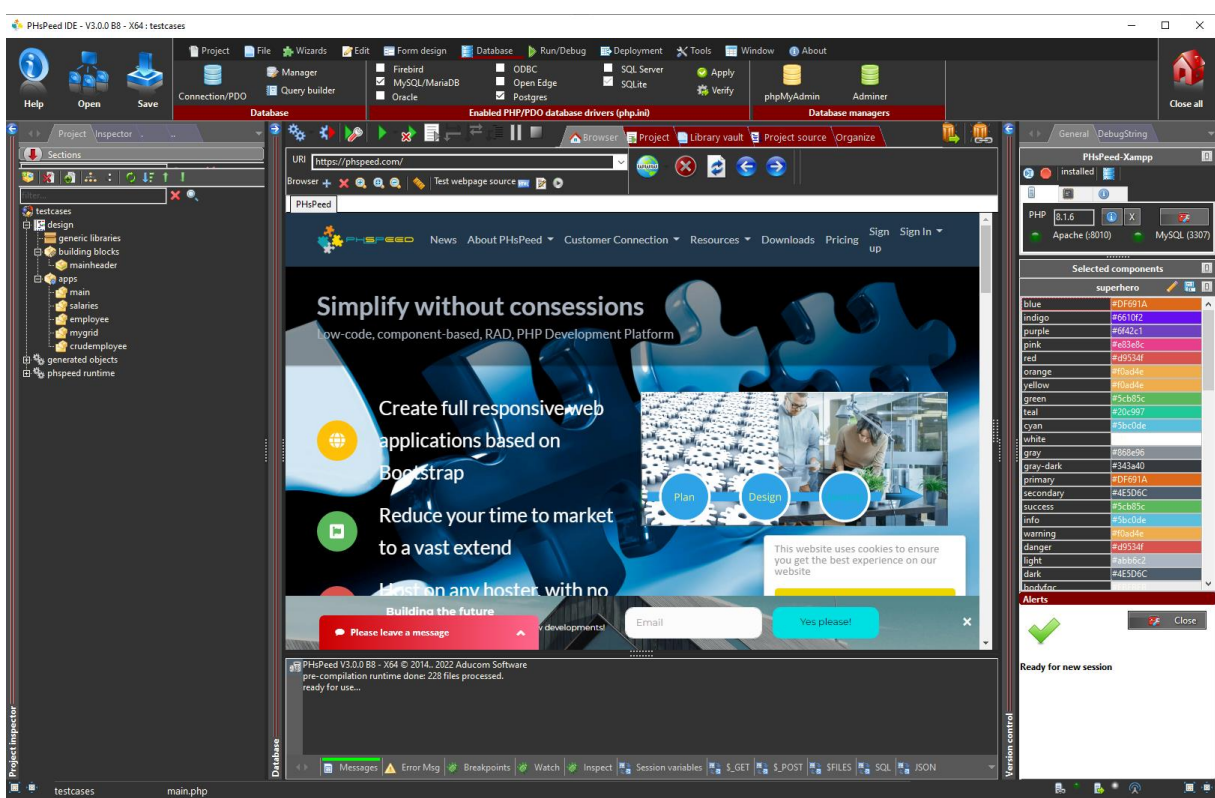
PHsPeed IDE - V3.0.0 B8 - X64 : testcases

Help Open Save

Project File Wizards Edit Form design Database Run/Debug Deployment Tools Window About

Connection/PDO Manager Query builder
Database

Firebird
MySQL/MariaDB
Oracle
ODBC
Open Edge
Postgres
SQL Server
SQLite
Apply
Verify
Enabled PHP/PDO database drivers (php.ini)

phpMyAdmin Adminer
Database managers

Close all

Project Inspector

Sections

testcases
design
generic libraries
building blocks
mainheader
apps
main
salaries
employee
mygrid
crudemployee
generated objects
phpspeed runtime

Browser Project Library vault Project source Organize

URI https://phpspeed.com/
Browser Test webpage source
PHsPeed

News About PHsPeed Customer Connection Resources Downloads Pricing Sign up Sign In

Simplify without consessions
Low-code, component-based, RAD, PHP Development Platform

Create full responsive web applications based on Bootstrap

Reduce your time to market to a vast extend

Host on any hoster, with no

Plan Design

This website uses cookies to ensure you get the best experience on our website

Building the future
developments!
Please leave a message
Email
Yes please!

PHsPeed V3.0.0 B8 - X64 © 2014.. 2022 Aducom Software
pre-compilation runtime done: 228 files processed.
ready for use...

Messages Error Msg Breakpoints Watch Inspect Session variables $_GET $_POST $FILES SQL JSON

General DebugString

PHsPeed-Xampp
installed
PHP 8.1.6
Apache (:8010) MySQL (3307)

Selected components
superhero

| | |
|---|---|
| blue | #DF691A |
| indigo | #6610f2 |
| purple | #6f42c1 |
| pink | #e83e8c |
| red | #d9534f |
| orange | #f0ad4e |
| yellow | #f0ad4e |
| green | #5cb85c |
| teal | #20c997 |
| cyan | #5bc0de |
| white | |
| gray | #868e96 |
| gray-dark | #343a40 |
| primary | #DF691A |
| secondary | #4E5D6C |
| success | #5cb85c |
| info | #5bc0de |
| warning | #f0ad4e |
| danger | #d9534f |
| light | #abb6c2 |
| dark | #4E5D6C |

Alerts
Close
Ready for new session

Project Inspector
Database
Version control

testcases main.php